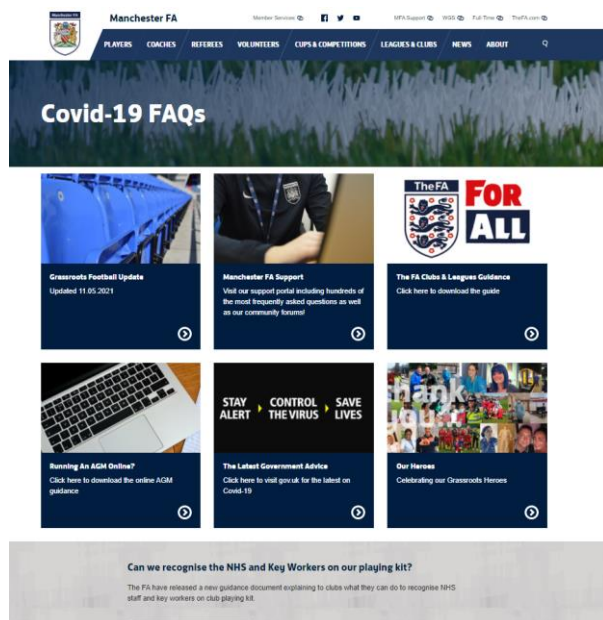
Manchester FA

Manchester FA

Member Services

MFA Support WGS Full-Time TheFA.com

PLAYERS COACHES REFEREES VOLUNTEERS CUPS & COMPETITIONS LEAGUES & CLUBS NEWS ABOUT

Covid-19 FAQs

Grassroots Football Update
Updated 11.05.2021

Manchester FA Support
Visit our support portal including hundreds of the most frequently asked questions as well as our community forums!

TheFA FOR ALL

The FA Clubs & Leagues Guidance
Click here to download the guide

Running An AGM Online?
Click here to download the online AGM guidance

STAY ALERT CONTROL THE VIRUS SAVE LIVES

The Latest Government Advice
Click here to visit gov.uk for the latest on Covid-19

Our Heroes
Celebrating our Grassroots Heroes

Can we recognise the NHS and Key Workers on our playing kit?

The FA have released a new guidance document explaining to clubs what they can do to recognise NHS staff and key workers on club playing kit.